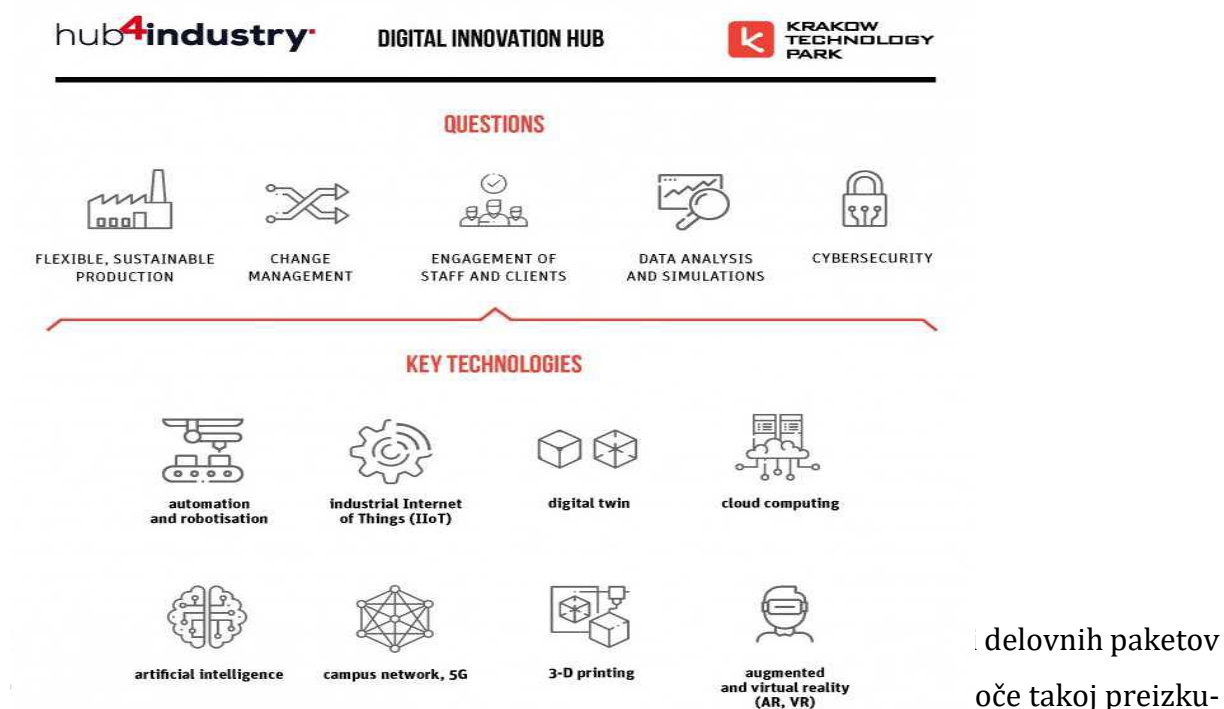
hub4industry·

DIGITAL INNOVATION HUB

KRAKOW TECHNOLOGY PARK

QUESTIONS

FLEXIBLE, SUSTAINABLE PRODUCTION

CHANGE MANAGEMENT

ENGAGEMENT OF STAFF AND CLIENTS

DATA ANALYSIS AND SIMULATIONS

CYBERSECURITY

KEY TECHNOLOGIES

automation and robotisation

industrial Internet of Things (IIoT)

digital twin

cloud computing

artificial intelligence

campus network, 5G

3-D printing

augmented and virtual reality (AR, VR)

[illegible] delovnih paketov

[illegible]oče takoj preizku-